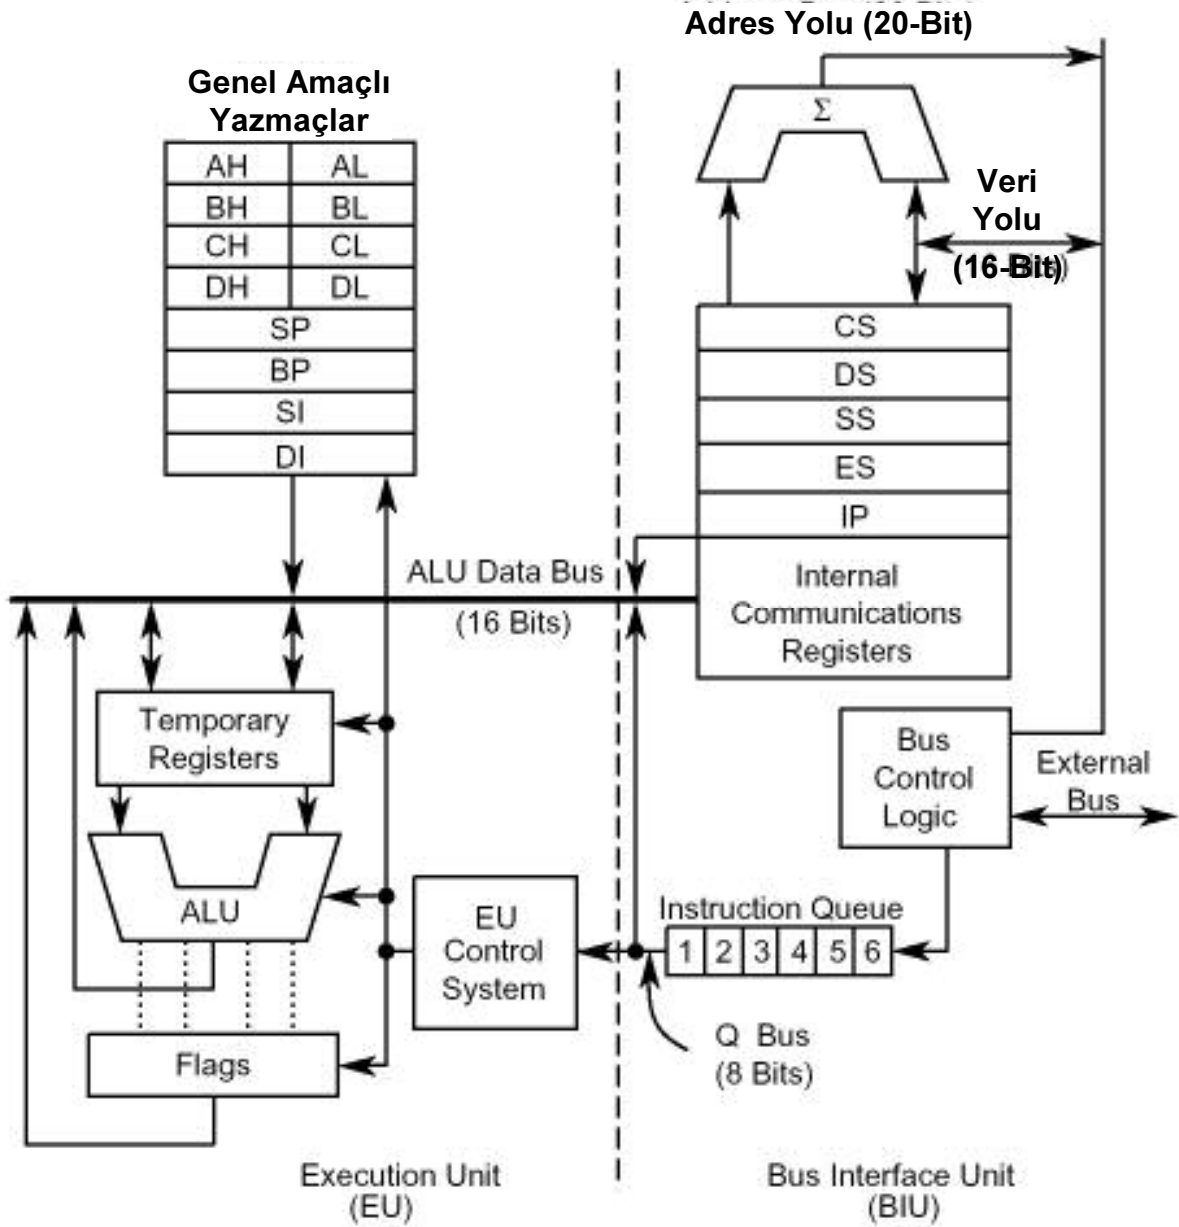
Adres Yolu (20-Bit)

Genel Amaçlı Yazmaçlar

| AH | AL |
|---|---|
| BH | BL |
| CH | CL |
| DH | DL |
| SP | |
| BP | |
| SI | |
| DI | |

$\Sigma$

Veri Yolu (16-Bit)

CS
DS
SS
ES
IP
Internal Communications Registers

ALU Data Bus (16 Bits)

Temporary Registers

ALU

Flags

EU Control System

Bus Control Logic

External Bus

Instruction Queue
1 2 3 4 5 6

Q Bus (8 Bits)

Execution Unit (EU)

Bus Interface Unit (BIU)